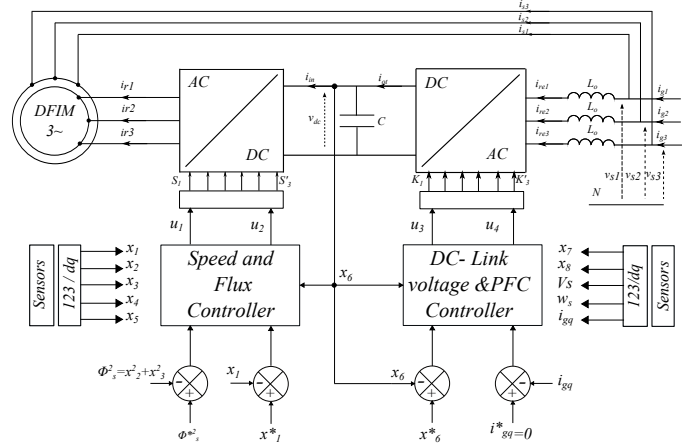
$i_{s3}$
$i_{s2}$
$i_{s1}$

DFIM
3~

$i_{r1}$
$i_{r2}$
$i_{r3}$

AC
DC

$i_{in}$
$v_{dc}$
C
$i_{ot}$

DC
AC

$i_{re1}$
$i_{re2}$
$i_{re3}$

$L_o$
$L_o$
$L_o$

$i_{g1}$
$i_{g2}$
$i_{g3}$

vs1 vs2 vs3
N

$S_1$
$S'_3$
$K_1$
$K'_3$

$u_1$
$u_2$
$u_3$
$u_4$

Sensors
123 / dq
$x_1$
$x_2$
$x_3$
$x_4$
$x_5$

Speed and Flux Controller

$x_6$

DC- Link voltage &PFC Controller

$x_7$
$x_8$
Vs
$w_s$
$i_{gq}$
123/dq
Sensors

$\Phi^2_s=x^2_2+x^2_3$
$x_1$
$x_6$
$i_{gq}$

$\Phi^{*2}_s$
$x^*_1$
$x^*_6$
$i^*_{gq}=0$